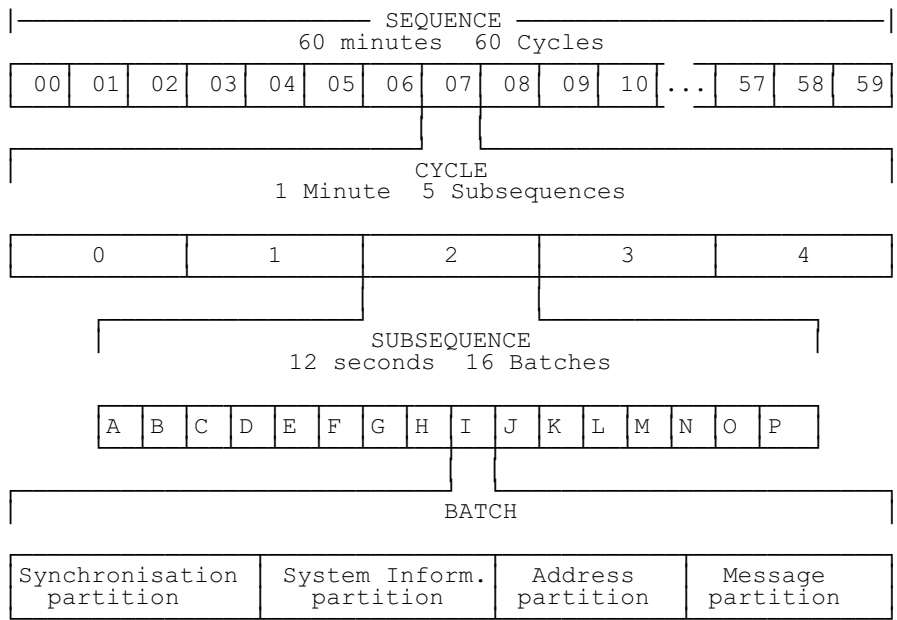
SEQUENCE
60 minutes 60 Cycles

| 00 | 01 | 02 | 03 | 04 | 05 | 06 | 07 | 08 | 09 | 10 | ... | 57 | 58 | 59 |
|---|---|---|---|---|---|---|---|---|---|---|---|---|---|---|

CYCLE
1 Minute 5 Subsequences

| 0 | 1 | 2 | 3 | 4 |
|---|---|---|---|---|

SUBSEQUENCE
12 seconds 16 Batches

| A | B | C | D | E | F | G | H | I | J | K | L | M | N | O | P |
|---|---|---|---|---|---|---|---|---|---|---|---|---|---|---|---|

BATCH

| Synchronisation partition | System Inform. partition | Address partition | Message partition |
|---|---|---|---|